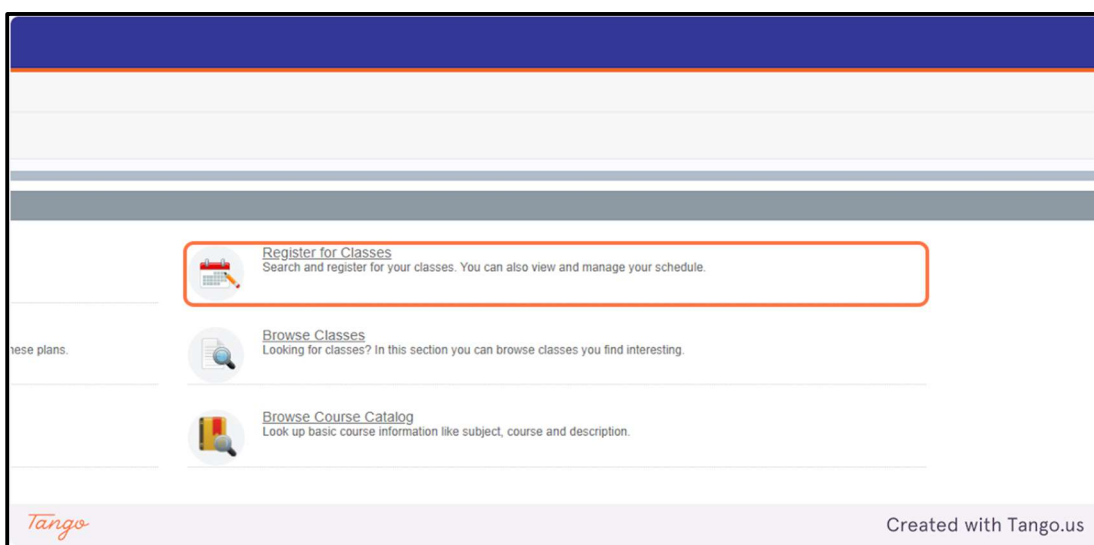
Register for Classes
Search and register for your classes. You can also view and manage your schedule.

hese plans.

Browse Classes
Looking for classes? In this section you can browse classes you find interesting.

Browse Course Catalog
Look up basic course information like subject, course and description.

Tango

Created with Tango.us